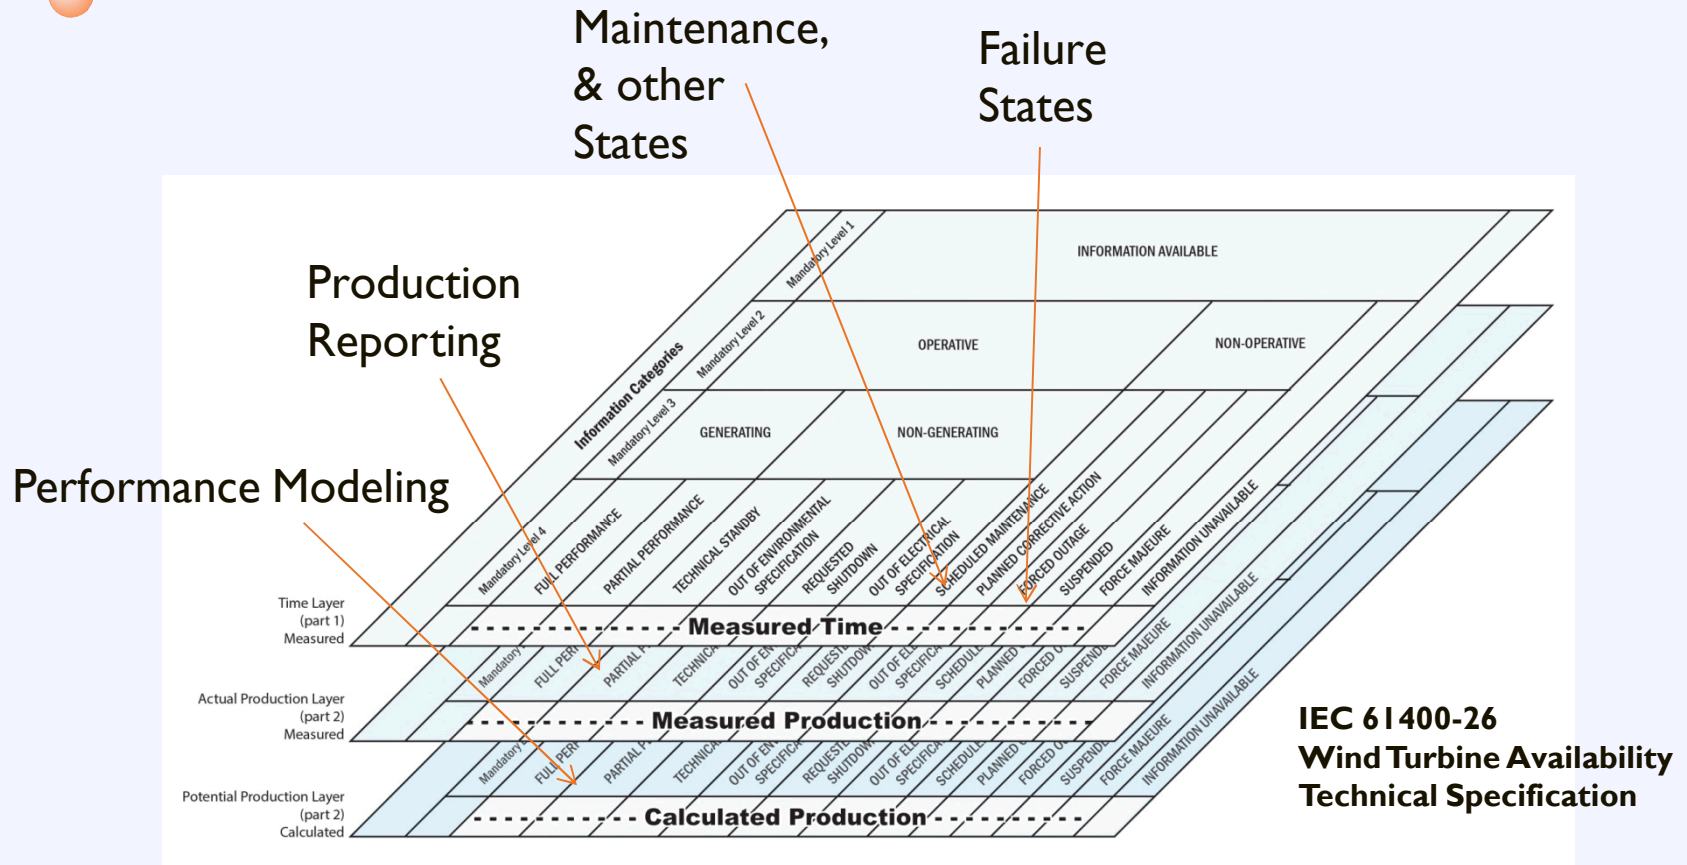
Maintenance, & other States

Failure States

Production Reporting

Performance Modeling

INFORMATION AVAILABLE

Mandatory Level 1

Information Categories

Mandatory Level 2

OPERATIVE

NON-OPERATIVE

Mandatory Level 3

GENERATING

NON-GENERATING

Mandatory Level 4

FULL PERFORMANCE

PARTIAL PERFORMANCE

TECHNICAL STANDBY

OUT OF ENVIRONMENTAL SPECIFICATION

REQUESTED SHUTDOWN

OUT OF ELECTRICAL SPECIFICATION

SCHEDULED MAINTENANCE

PLANNED CORRECTIVE ACTION

FORCED OUTAGE

SUSPENDED

FORCE MAJEURE

INFORMATION UNAVAILABLE

Time Layer (part 1) Measured

Measured Time

Mandatory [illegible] FULL PERF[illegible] PARTIAL P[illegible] TECHNICA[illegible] OUT OF EN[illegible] SPECIFICA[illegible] REQUESTE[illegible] SHUTDOWN OUT OF EL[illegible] SPECIFICA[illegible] SCHEDULE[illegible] PLANNED FORCED O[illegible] SUSPEND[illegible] FORCE MAJEURE INFORMATION UNAVAILABLE

Actual Production Layer (part 2) Measured

Measured Production

Mandatory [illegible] FULL PERF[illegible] PARTIAL P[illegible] TECHNICA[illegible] OUT OF EN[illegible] SPECIFICA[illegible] REQUESTE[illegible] SHUTDOWN OUT OF EL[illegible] SPECIFICA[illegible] SCHEDULE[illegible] PLANNED FORCED O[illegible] SUSPEND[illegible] FORCE MAJEURE INFORMATION UNAVAILABLE

Potential Production Layer (part 2) Calculated

Calculated Production

IEC 61400-26
Wind Turbine Availability
Technical Specification